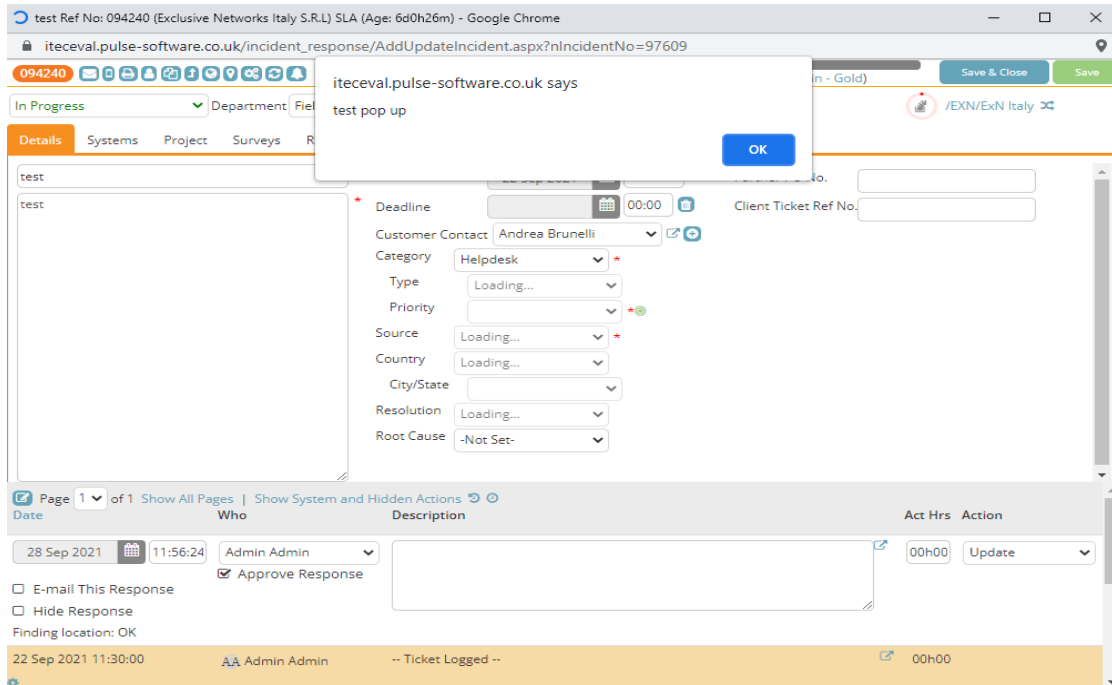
test Ref No: 094240 (Exclusive Networks Italy S.R.L) SLA (Age: 6d0h26m) - Google Chrome

iteceval.pulse-software.co.uk/incident_response/AddUpdateIncident.aspx?nIncidentNo=97609

094240

n - Gold)

Save & Close

Save

In Progress

Department Fiel

/EXN/ExN Italy

Details Systems Project Surveys R

iteceval.pulse-software.co.uk says

test pop up

OK

test

test

22 Sep 2021

Further PO No.

Deadline

00:00

Client Ticket Ref No.

Customer Contact Andrea Brunelli

Category Helpdesk

Type Loading...

Priority

Source Loading...

Country Loading...

City/State

Resolution Loading...

Root Cause -Not Set-

Page 1 of 1 Show All Pages | Show System and Hidden Actions

| Date | Who | Description | Act Hrs | Action |
|---|---|---|---|---|
| 28 Sep 2021 11:56:24 | Admin Admin | | 00h00 | Update |
| 22 Sep 2021 11:30:00 | AA Admin Admin | -- Ticket Logged -- | 00h00 | |

Approve Response

E-mail This Response

Hide Response

Finding location: OK